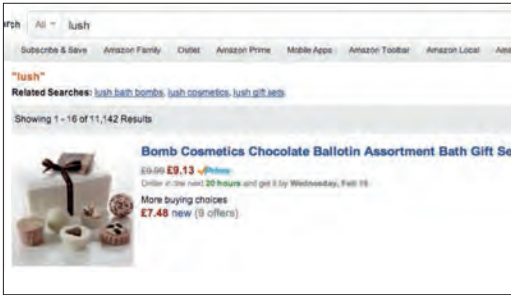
rch All lush

Subscribe & Save Amazon Family Outlet Amazon Prime Mobile Apps Amazon Toolbar Amazon Local Ama

"lush"
Related Searches: lush bath bombs, lush cosmetics, lush gift sets

Showing 1 - 16 of 11,142 Results

Bomb Cosmetics Chocolate Ballotin Assortment Bath Gift Se

£9.99 £9.13 ✓Prime
Order in the next 20 hours and get it by Wednesday, Feb 19.

More buying choices
£7.48 new (9 offers)